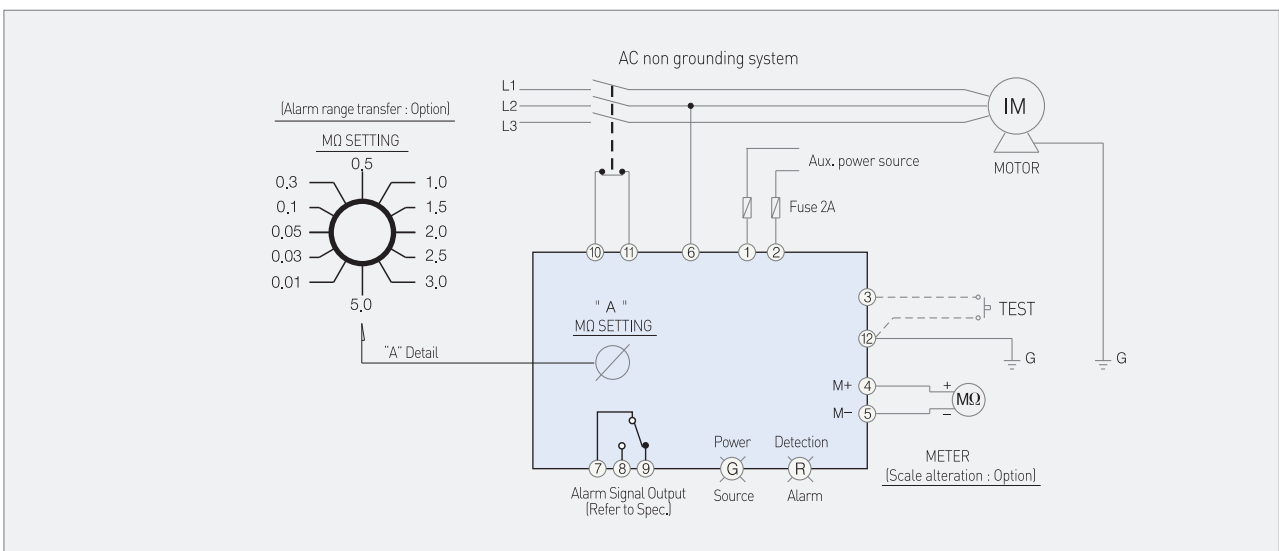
AC non grounding system

L1
L2
L3

IM
MOTOR

(Alarm range transfer : Option)
MΩ SETTING
0.5
0.3
0.1
0.05
0.03
0.01
1.0
1.5
2.0
2.5
3.0
5.0

Aux. power source
Fuse 2A

10 11 6 1 2

"A"
MΩ SETTING

"A" Detail

3
TEST
12
G
G

M+ 4
M− 5
+
MΩ
−

7 8 9
Alarm Signal Output
(Refer to Spec.)

Power
G
Source

Detection
R
Alarm

METER
(Scale alteration : Option)